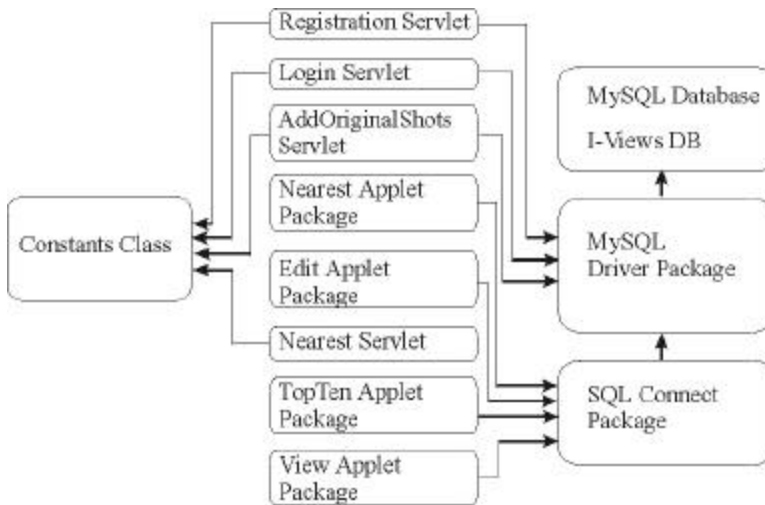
Registration Servlet

Login Servlet

AddOriginalShots Servlet

Nearest Applet Package

Edit Applet Package

Nearest Servlet

TopTen Applet Package

View Applet Package

Constants Class

MySQL Database

I-Views DB

MySQL Driver Package

SQL Connect Package